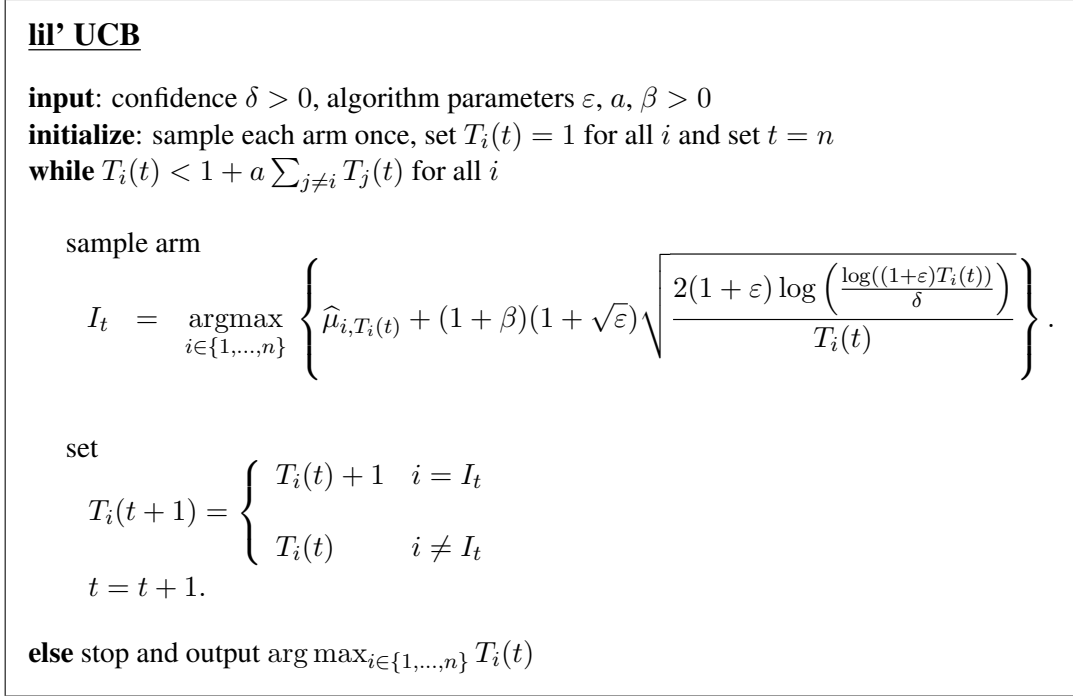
lil' UCB

input: confidence $\delta > 0$, algorithm parameters $\varepsilon$, $a$, $\beta > 0$
initialize: sample each arm once, set $T_i(t) = 1$ for all $i$ and set $t = n$
while $T_i(t) < 1 + a\sum_{j \neq i} T_j(t)$ for all $i$

sample arm
$$I_t = \underset{i \in \{1,\dots,n\}}{\text{argmax}} \left\{ \widehat{\mu}_{i,T_i(t)} + (1+\beta)(1+\sqrt{\varepsilon})\sqrt{\frac{2(1+\varepsilon)\log\left(\frac{\log((1+\varepsilon)T_i(t))}{\delta}\right)}{T_i(t)}} \right\}.$$

set
$$T_i(t+1) = \begin{cases} T_i(t) + 1 & i = I_t \\ T_i(t) & i \neq I_t \end{cases}$$
$t = t + 1.$

else stop and output $\arg\max_{i \in \{1,\dots,n\}} T_i(t)$